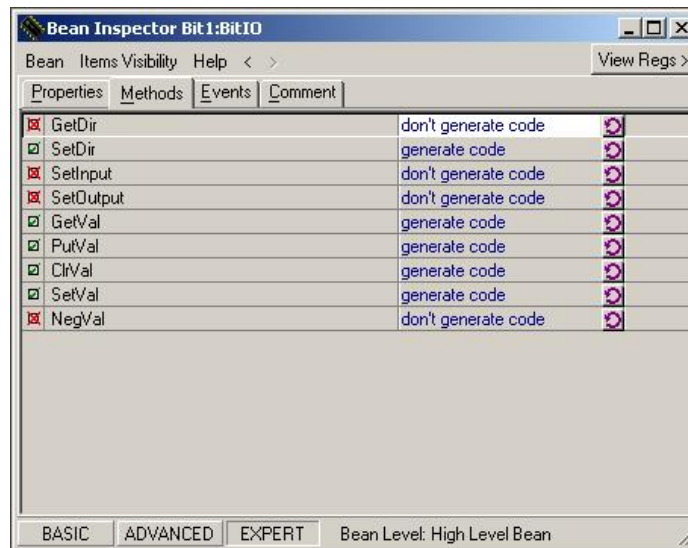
Bean Inspector Bit1:BitIO

Bean Items Visibility Help < >

View Regs >

Properties | Methods | Events | Comment

| | | |
|---|---|---|
| GetDir | don't generate code | |
| SetDir | generate code | |
| SetInput | don't generate code | |
| SetOutput | don't generate code | |
| GetVal | generate code | |
| PutVal | generate code | |
| ClrVal | generate code | |
| SetVal | generate code | |
| NegVal | don't generate code | |

BASIC ADVANCED EXPERT Bean Level: High Level Bean